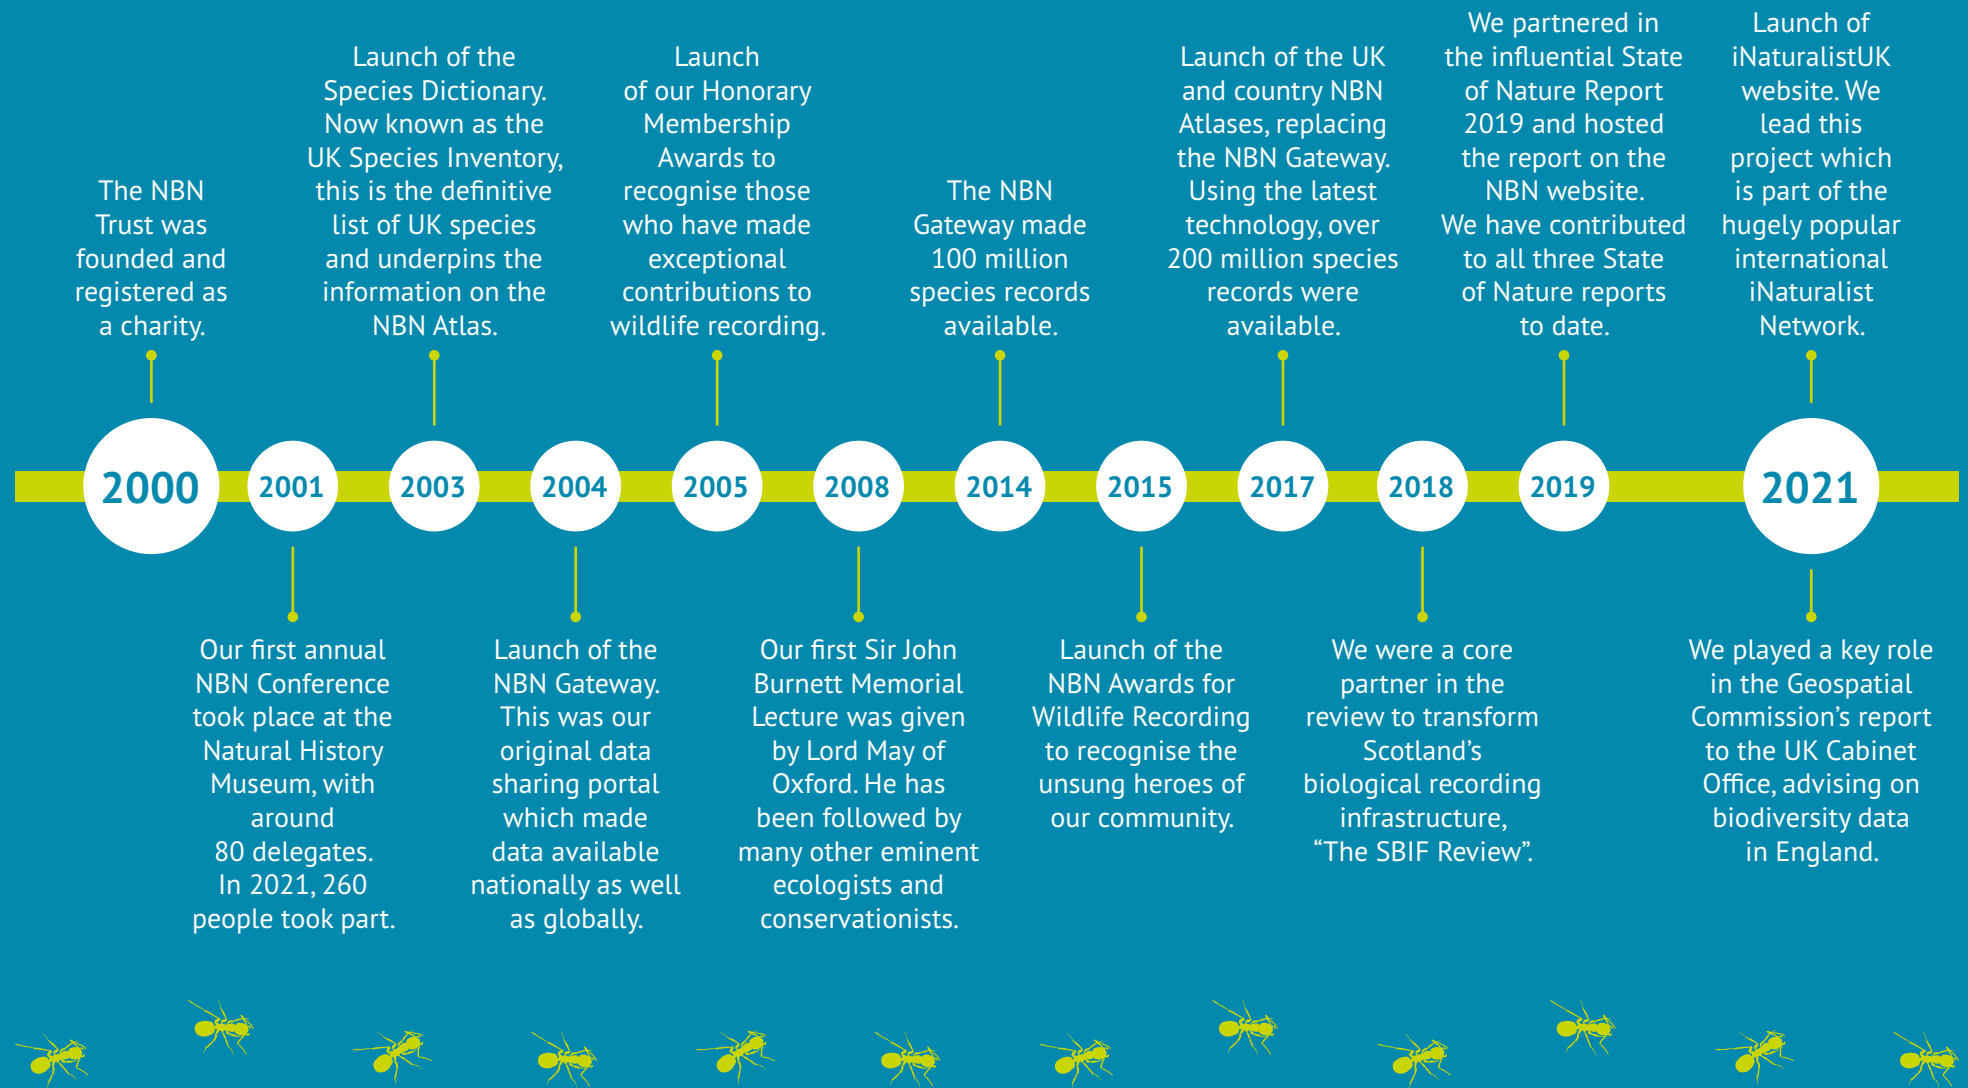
2000
The NBN Trust was founded and registered as a charity.

2001
Our first annual NBN Conference took place at the Natural History Museum, with around 80 delegates. In 2021, 260 people took part.

2003
Launch of the Species Dictionary. Now known as the UK Species Inventory, this is the definitive list of UK species and underpins the information on the NBN Atlas.

2004
Launch of the NBN Gateway. This was our original data sharing portal which made data available nationally as well as globally.

2005
Launch of our Honorary Membership Awards to recognise those who have made exceptional contributions to wildlife recording.

2008
Our first Sir John Burnett Memorial Lecture was given by Lord May of Oxford. He has been followed by many other eminent ecologists and conservationists.

2014
The NBN Gateway made 100 million species records available.

2015
Launch of the NBN Awards for Wildlife Recording to recognise the unsung heroes of our community.

2017
Launch of the UK and country NBN Atlases, replacing the NBN Gateway. Using the latest technology, over 200 million species records were available.

2018
We were a core partner in the review to transform Scotland's biological recording infrastructure, "The SBIF Review".

2019
We partnered in the influential State of Nature Report 2019 and hosted the report on the NBN website. We have contributed to all three State of Nature reports to date.

2021
Launch of iNaturalistUK website. We lead this project which is part of the hugely popular international iNaturalist Network.

We played a key role in the Geospatial Commission's report to the UK Cabinet Office, advising on biodiversity data in England.